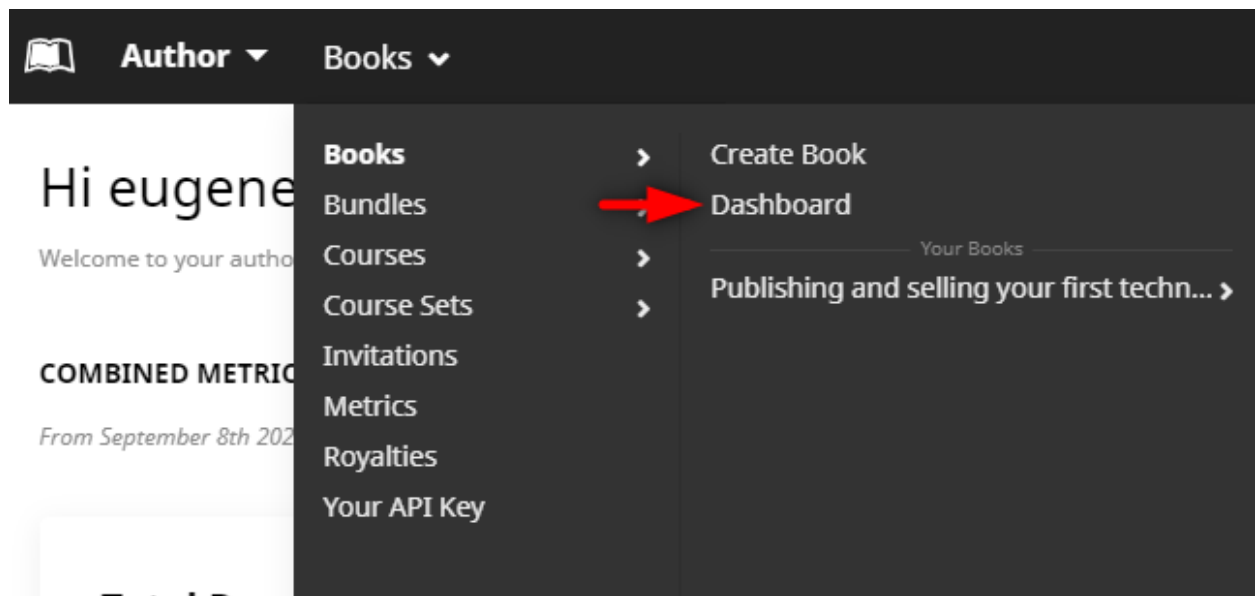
Author Books

Hi eugene

Welcome to your autho

COMBINED METRIC

From September 8th 202

Books
Bundles
Courses
Course Sets
Invitations
Metrics
Royalties
Your API Key

Create Book
Dashboard
Your Books
Publishing and selling your first techn...